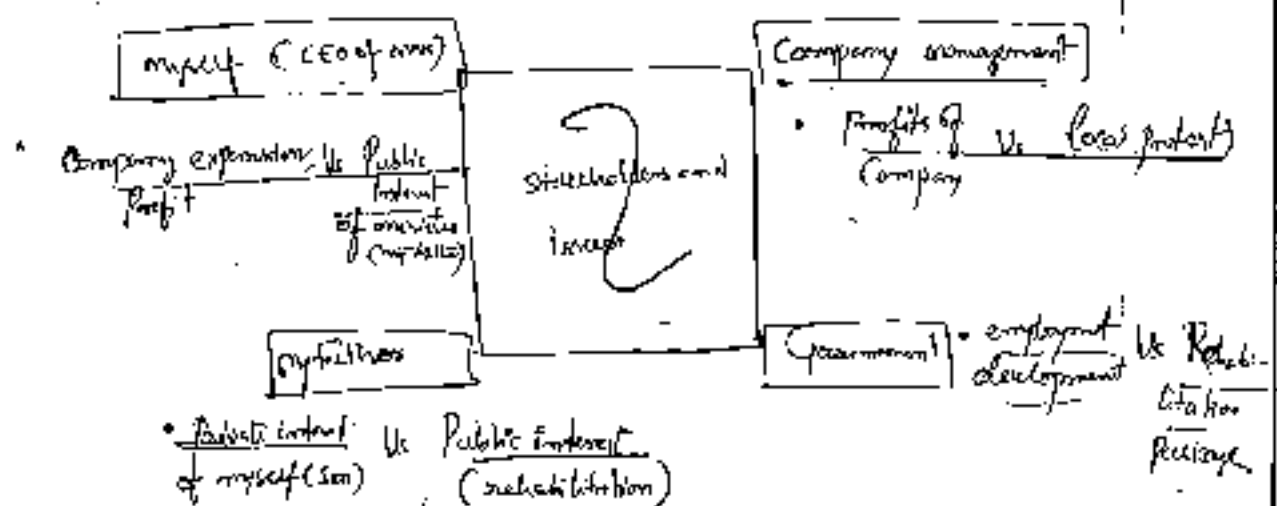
myself (CEO of mine)

* Company expansion Vs Public Profit interest of minorities (my father)

stakeholders and issues

Company management

• Profits of Company Vs Local protests

my father

• Patriotic interest of myself (son) Vs Public interest (rehabilitation)

Government • employment development Vs Rehabilitation package